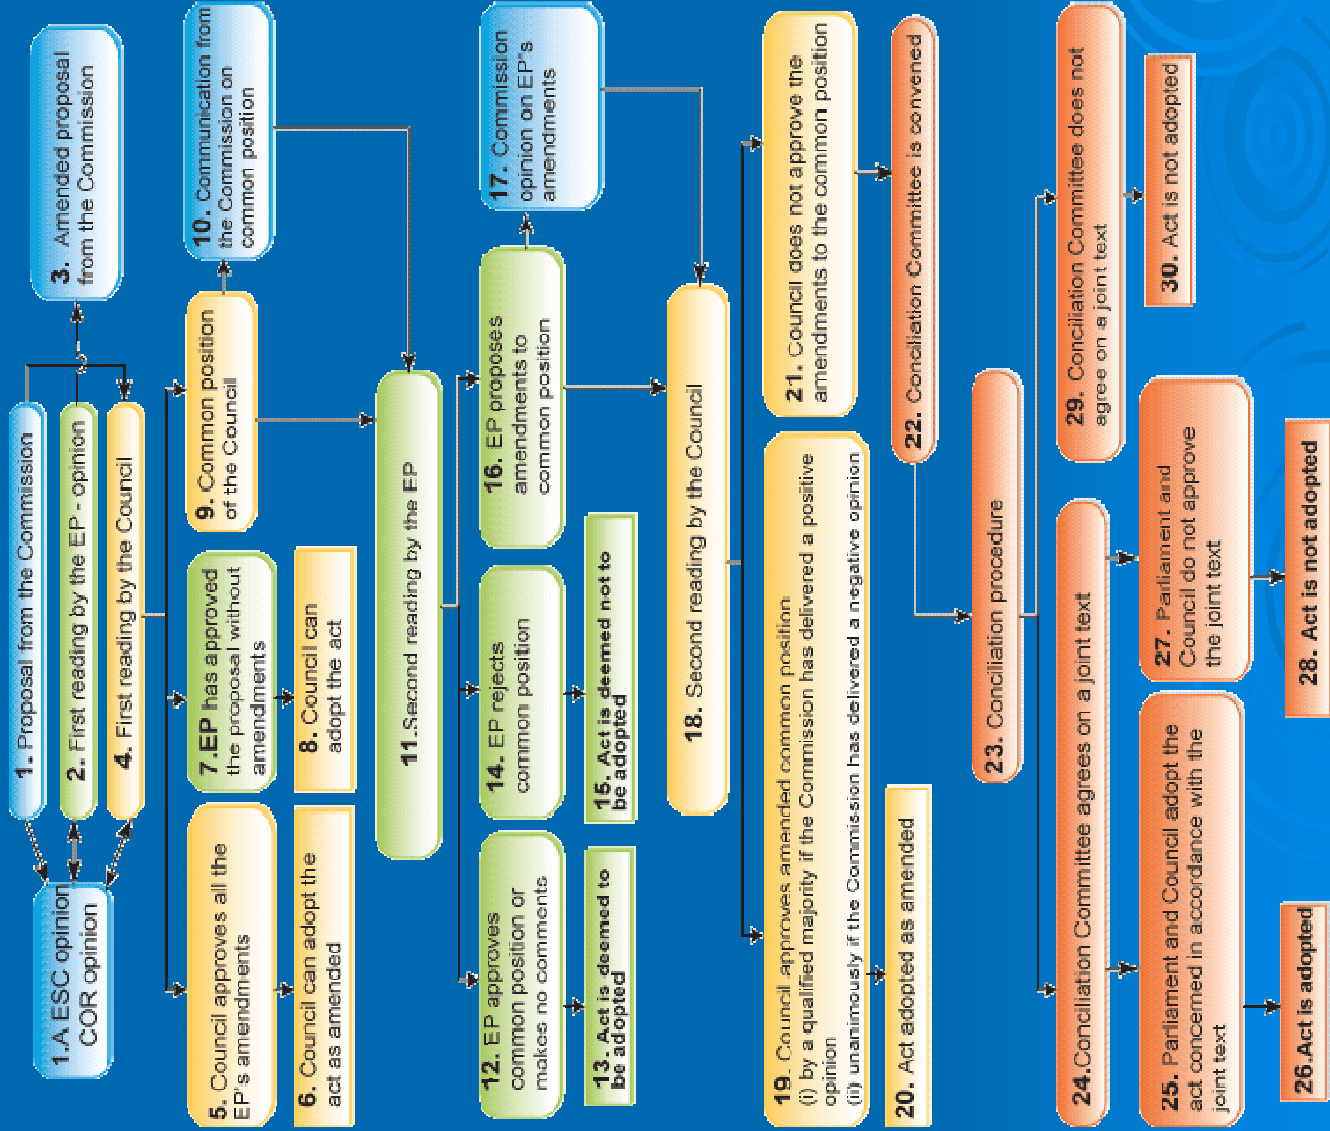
1. Proposal from the Commission

2. First reading by the EP - opinion

3. Amended proposal from the Commission

4. First reading by the Council

1.A ESC opinion COR opinion

5. Council approves all the EP's amendments

6. Council can adopt the act as amended

7. EP has approved the proposal without amendments

8. Council can adopt the act

9. Common position of the Council

10. Communication from the Commission on common position

11. Second reading by the EP

12. EP approves common position or makes no comments

13. Act is deemed to be adopted

14. EP rejects common position

15. Act is deemed not to be adopted

16. EP proposes amendments to common position

17. Commission opinion on EP's amendments

18. Second reading by the Council

19. Council approves amended common position
(i) by a qualified majority if the Commission has delivered a positive opinion
(ii) unanimously if the Commission has delivered a negative opinion

20. Act adopted as amended

21. Council does not approve the amendments to the common position

22. Conciliation Committee is convened

23. Conciliation procedure

24. Conciliation Committee agrees on a joint text

25. Parliament and Council adopt the act concerned in accordance with the joint text

26. Act is adopted

27. Parliament and Council do not approve the joint text

28. Act is not adopted

29. Conciliation Committee does not agree on a joint text

30. Act is not adopted